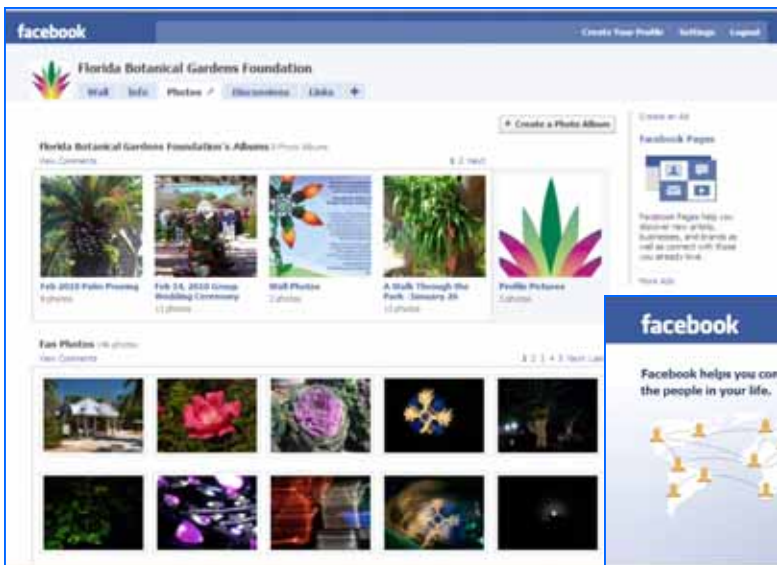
facebook

Create Your Profile Settings Logout

Florida Botanical Gardens Foundation

Wall Info Photos Discussions Links +

+ Create a Photo Album

Florida Botanical Gardens Foundation's Albums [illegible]

View Comments

1 2 Next

Feb 2010 Palm Pruning
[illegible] photos

Feb 14, 2010 Group Wedding Ceremony
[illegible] photos

Wall Photos
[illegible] photos

A Walk Through the Park - January 26
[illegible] photos

Profile Pictures
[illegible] photos

Fan Photos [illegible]

View Comments

1 2 3 4 5 Next Last

Create an Ad

Facebook Pages

Facebook Pages help you discover new artists, businesses, and brands as well as connect with those you already love.

More Ads

facebook

Facebook helps you con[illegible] the people in your life.